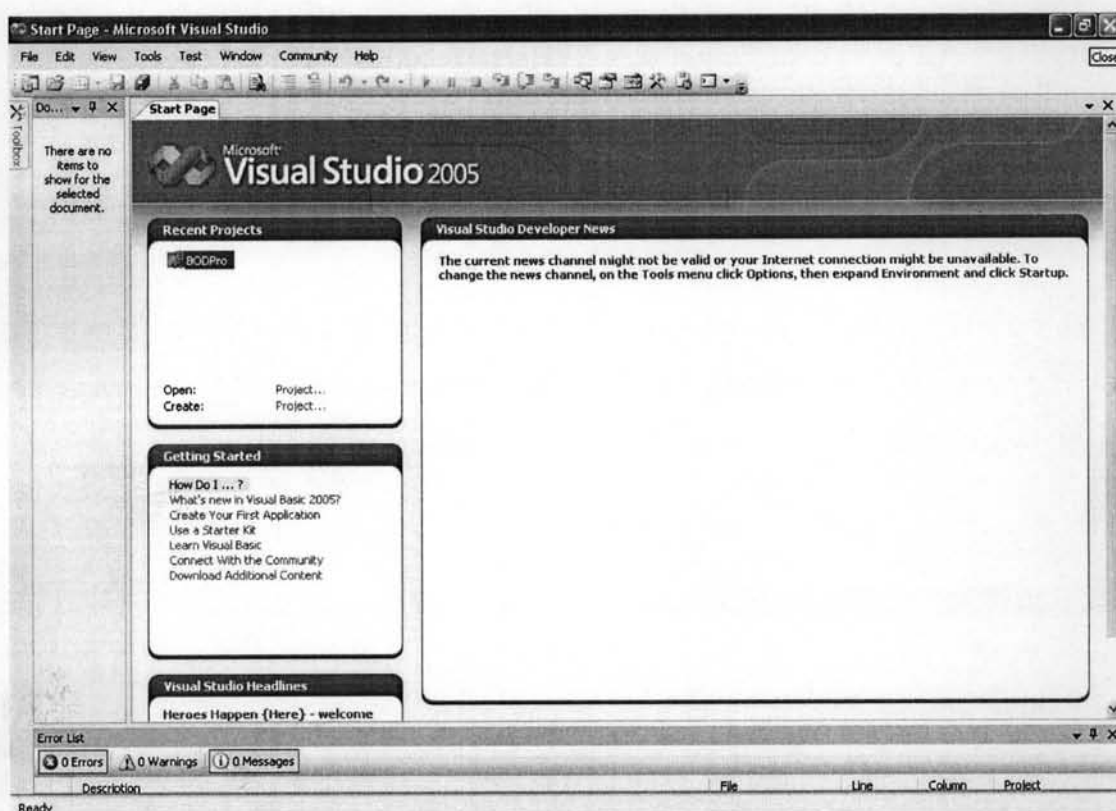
Start Page - Microsoft Visual Studio

Close

File Edit View Tools Test Window Community Help

Do...

Toolbox

There are no items to show for the selected document.

Start Page

Microsoft Visual Studio 2005

Recent Projects

BODPro

Open: Project...
Create: Project...

Visual Studio Developer News

The current news channel might not be valid or your Internet connection might be unavailable. To change the news channel, on the Tools menu click Options, then expand Environment and click Startup.

Getting Started

How Do I ... ?
What's new in Visual Basic 2005?
Create Your First Application
Use a Starter Kit
Learn Visual Basic
Connect With the Community
Download Additional Content

Visual Studio Headlines

Heroes Happen {Here} - welcome

Error List

0 Errors | 0 Warnings | 0 Messages

| | Description | File | Line | Column | Project |
|---|---|---|---|---|---|

Ready